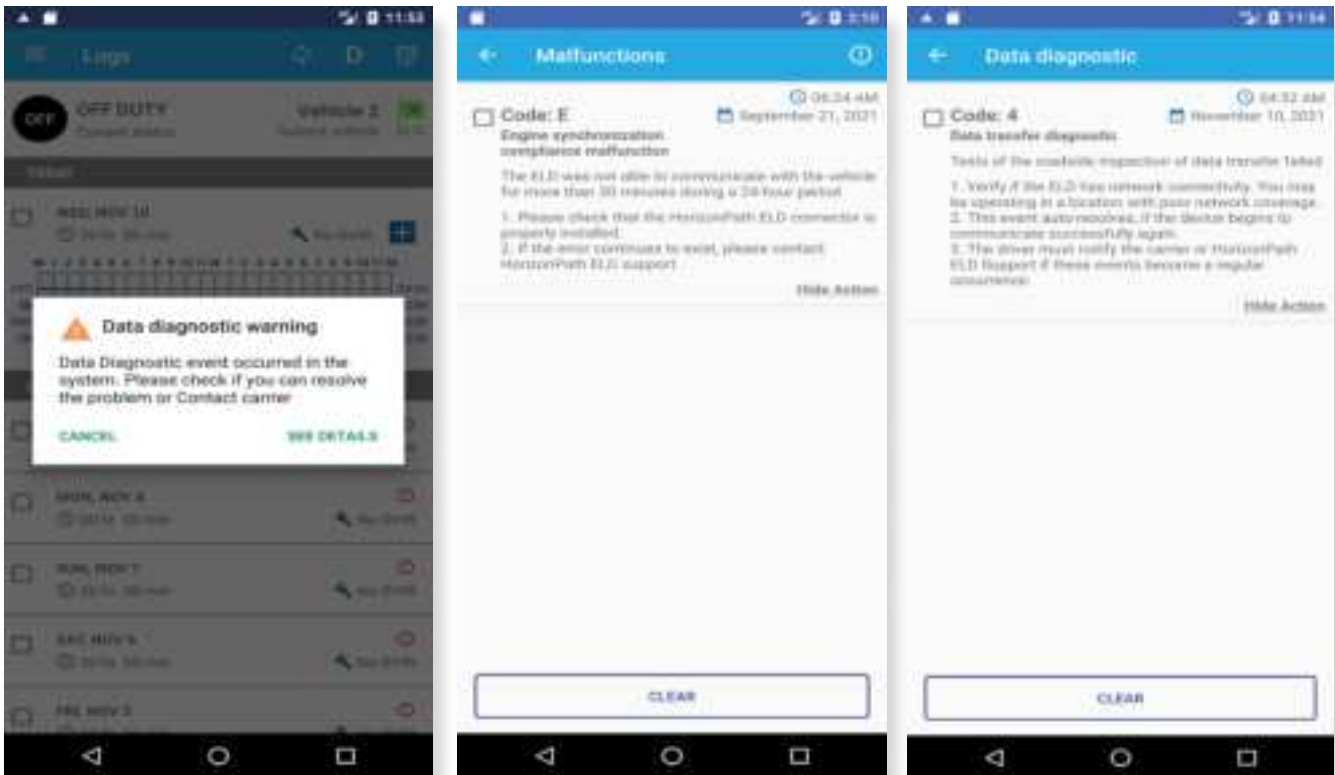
11:53

Logs

OFF

OFF DUTY

Current status

Vehicle 2

Current vehicle

WED, NOV 10

Data diagnostic warning

Data Diagnostic event occurred in the system. Please check if you can resolve the problem or Contact carrier

CANCEL

SEE DETAILS

MON, NOV 8

SUN, NOV 7

SAT, NOV 6

FRI, NOV 5

2:10

Malfunctions

06:34 AM

Code: E

September 21, 2021

Engine synchronization compliance malfunction

The ELD was not able to communicate with the vehicle for more than 30 minutes during a 24-hour period.

1. Please check that the HorizonPath ELD connector is properly installed.
2. If the error continues to exist, please contact HorizonPath ELD support

Hide Action

CLEAR

11:54

Data diagnostic

04:32 AM

Code: 4

November 10, 2021

Data transfer diagnostic

Tests of the roadside inspection of data transfer failed

1. Verify if the ELD has network connectivity. You may be operating in a location with poor network coverage.
2. This event auto-resolves, if the device begins to communicate successfully again.
3. The driver must notify the carrier or HorizonPath ELD Support if these events become a regular occurrence.

Hide Action

CLEAR